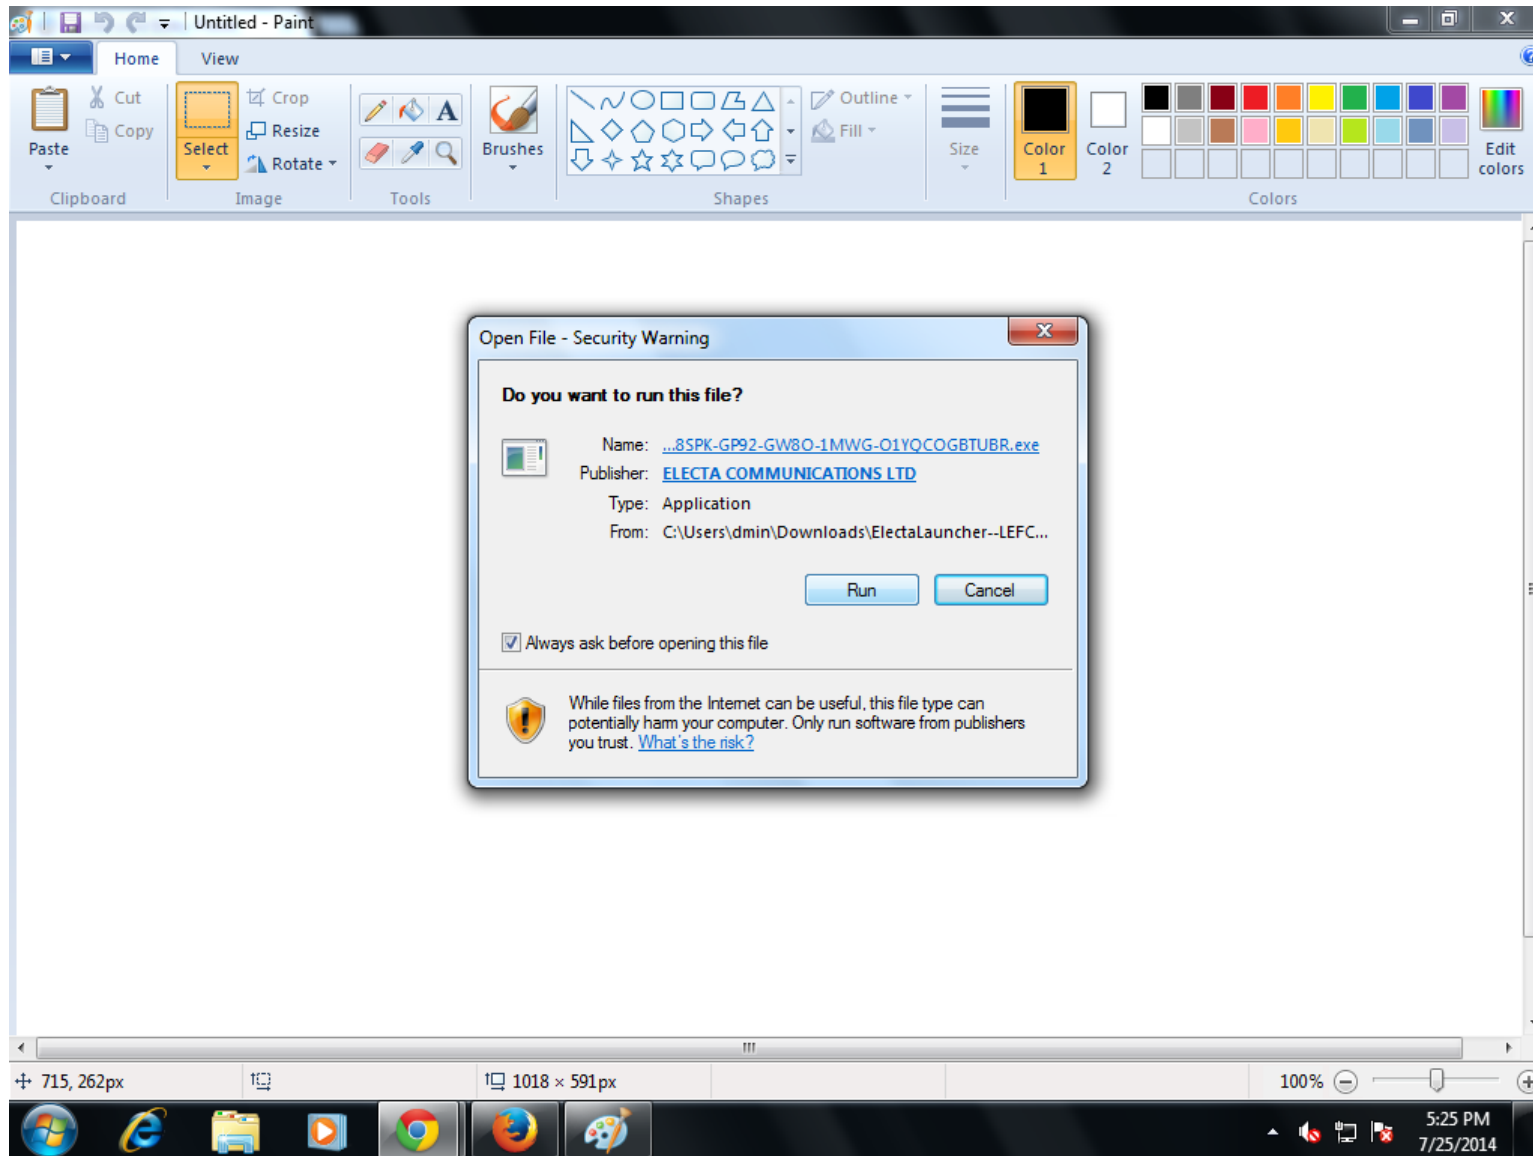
Untitled - Paint

Home View

Paste
Cut
Copy
Clipboard

Select
Crop
Resize
Rotate
Image

Tools

Brushes

Outline
Fill
Shapes

Size

Color 1

Color 2

Colors

Edit colors

Open File - Security Warning

Do you want to run this file?

Name: ...8SPK-GP92-GW8O-1MWG-O1YQCOGBTUBR.exe
Publisher: ELECTA COMMUNICATIONS LTD
Type: Application
From: C:\Users\dmin\Downloads\ElectaLauncher--LEFC...

Run Cancel

Always ask before opening this file

While files from the Internet can be useful, this file type can potentially harm your computer. Only run software from publishers you trust. What's the risk?

715, 262px
1018 × 591px
100%

5:25 PM
7/25/2014